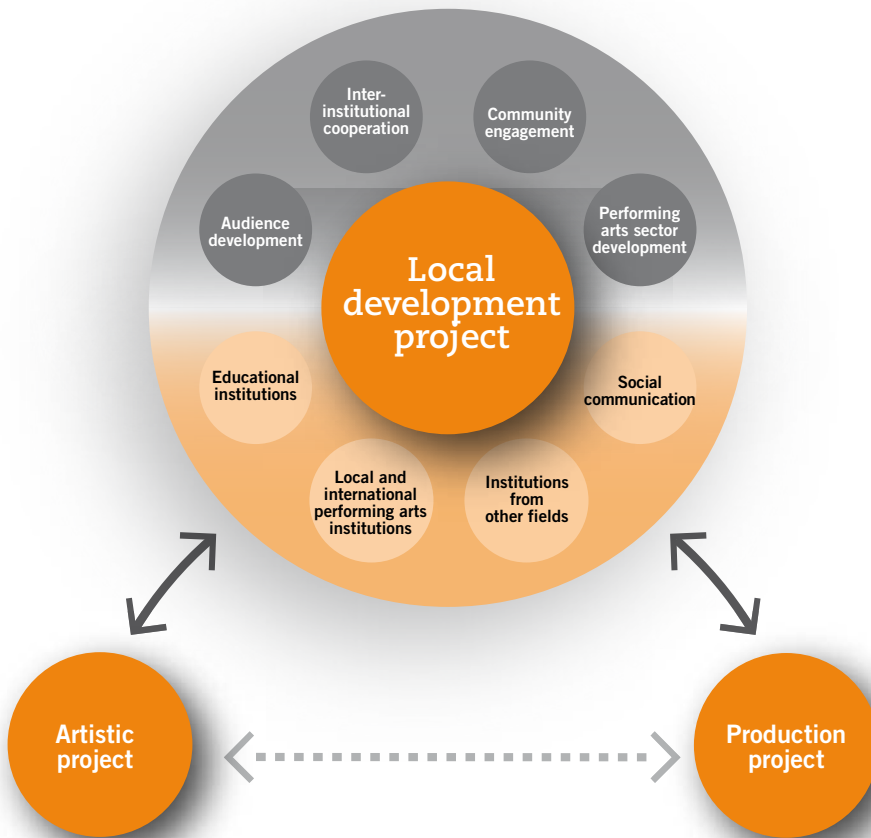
Inter-institutional cooperation

Community engagement

Audience development

Local development project

Performing arts sector development

Educational institutions

Social communication

Local and international performing arts institutions

Institutions from other fields

Artistic project

Production project